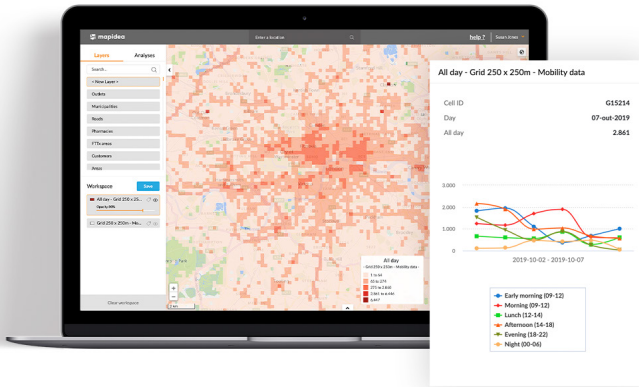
mapidea

Enter a location

help ?

Layers

Analyses

Search

+ New Layer +

Outlets

Municipalities

Roads

Pharmacies

FTTx areas

Customers

Areas

Workspace

Save

All day - Grid 250 x 25...

Opacity 80%

All day - Grid 250 x 250m - Mo...

Clear workspace

All day

Grid 250 x 250m - Mobility data

1 to 64

65 to 274

275 to 2.810

2.811 to 6.846

6.847

All day - Grid 250 x 250m - Mobility data

Cell ID G15214

Day 07-out-2019

All day 2.861

3.000

2.000

1.000

0

2019-10-02 - 2019-10-07

Early morning (00-12)

Morning (09-12)

Lunch (12-14)

Afternoon (14-18)

Evening (18-22)

Night (00-06)